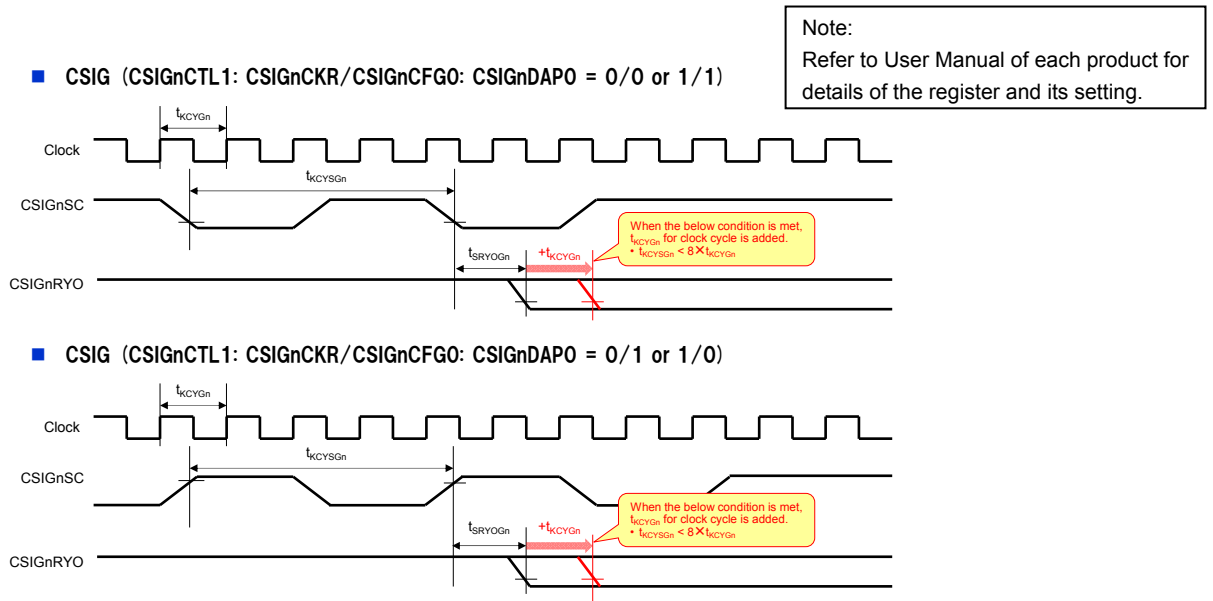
Note:
Refer to User Manual of each product for details of the register and its setting.

■ CSIG (CSIGnCTL1: CSIGnCKR/CSIGnCFG0: CSIGnDAP0 = 0/0 or 1/1)

$t_{KCYGn}$

Clock

$t_{KCYSGn}$

CSIGnSC

When the below condition is met, $t_{KCYGn}$ for clock cycle is added.
• $t_{KCYSGn} < 8\times t_{KCYGn}$

$t_{SRYOGn}$

$+t_{KCYGn}$

CSIGnRYO

■ CSIG (CSIGnCTL1: CSIGnCKR/CSIGnCFG0: CSIGnDAP0 = 0/1 or 1/0)

$t_{KCYGn}$

Clock

$t_{KCYSGn}$

CSIGnSC

When the below condition is met, $t_{KCYGn}$ for clock cycle is added.
• $t_{KCYSGn} < 8\times t_{KCYGn}$

$t_{SRYOGn}$

$+t_{KCYGn}$

CSIGnRYO